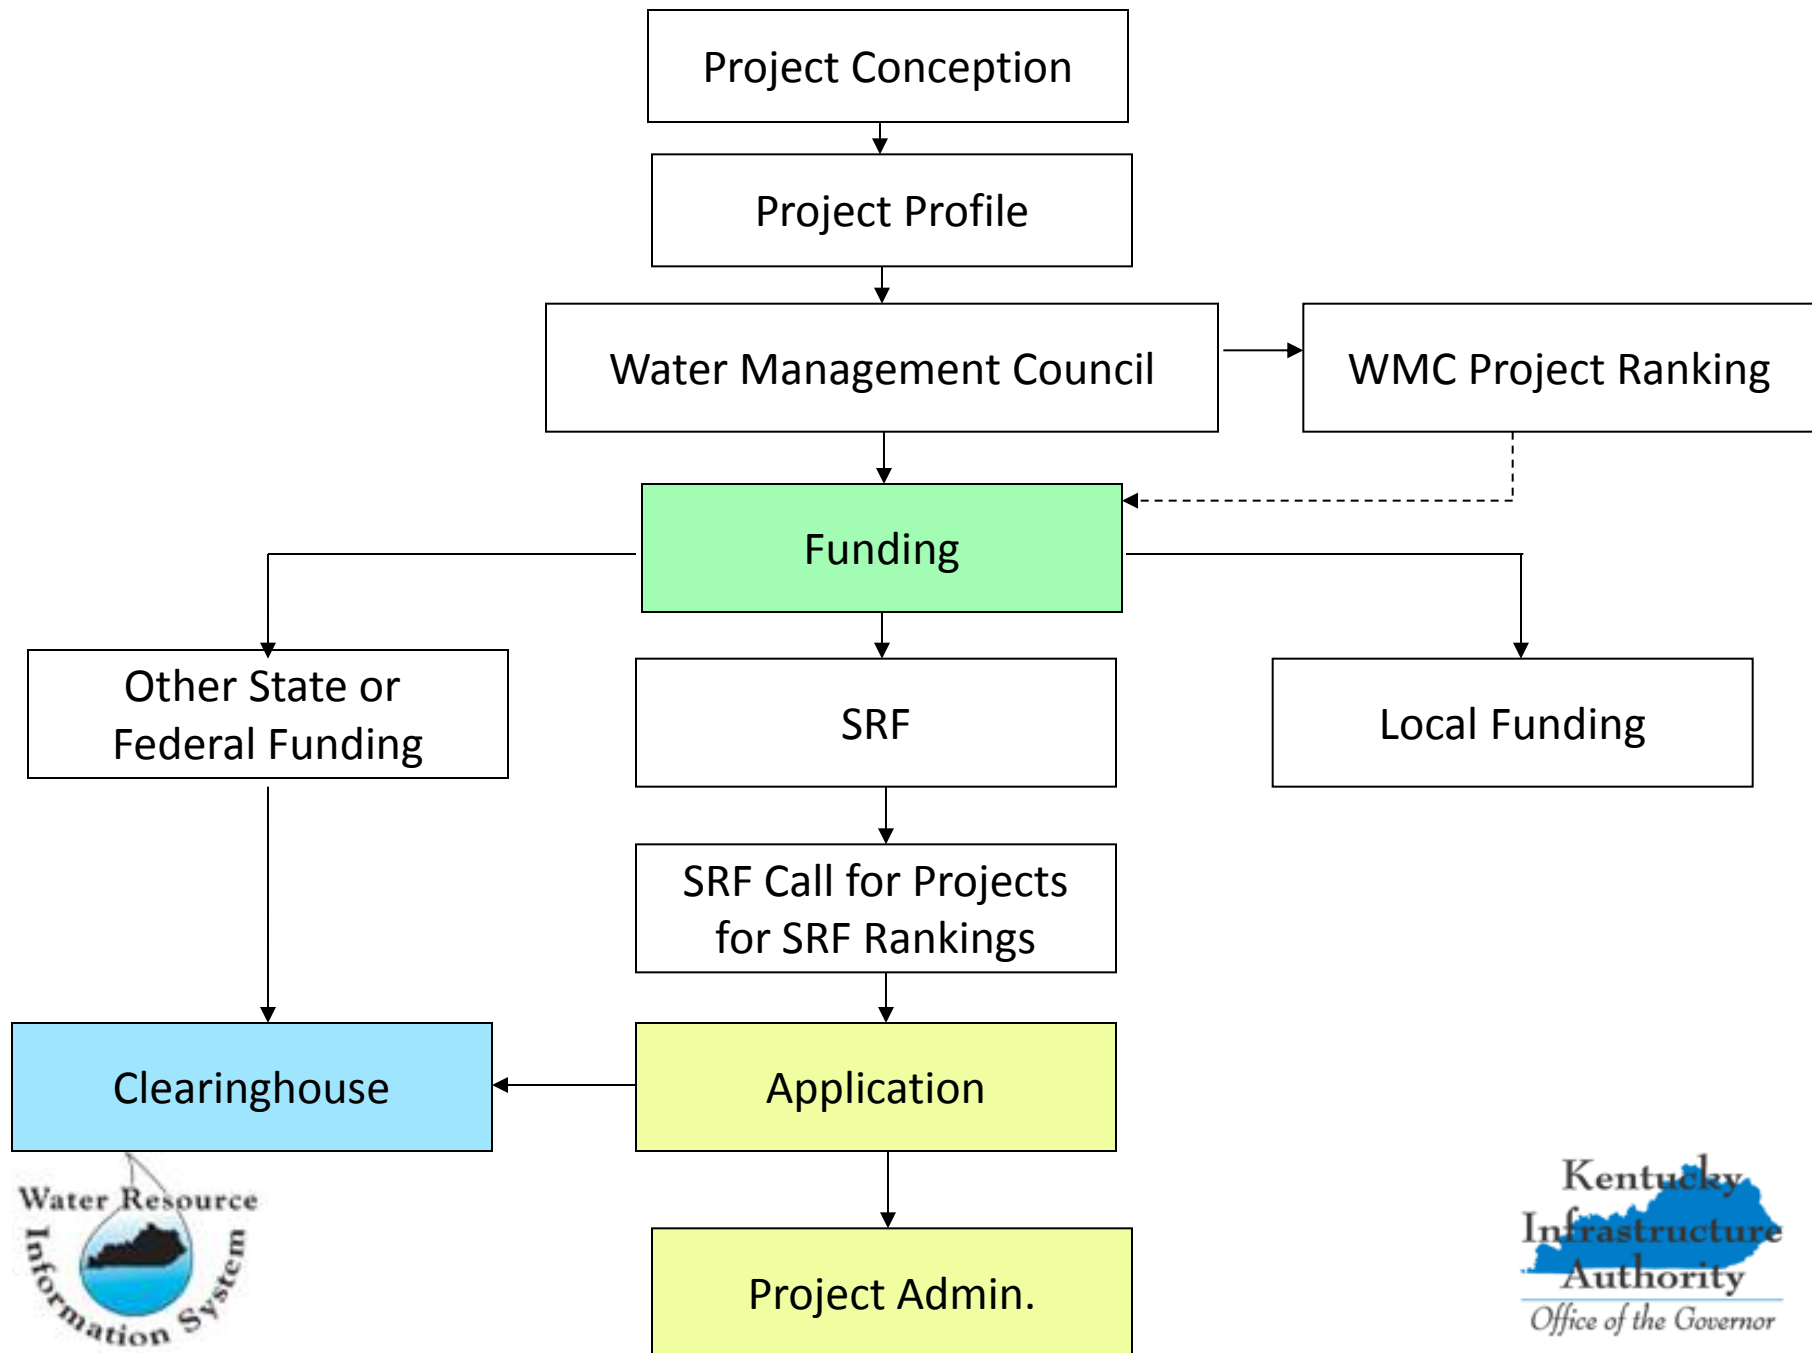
Project Conception

Project Profile

Water Management Council

WMC Project Ranking

Funding

Other State or Federal Funding

SRF

Local Funding

SRF Call for Projects for SRF Rankings

Clearinghouse

Application

Project Admin.

Water Resource Information System

Kentucky Infrastructure Authority
Office of the Governor